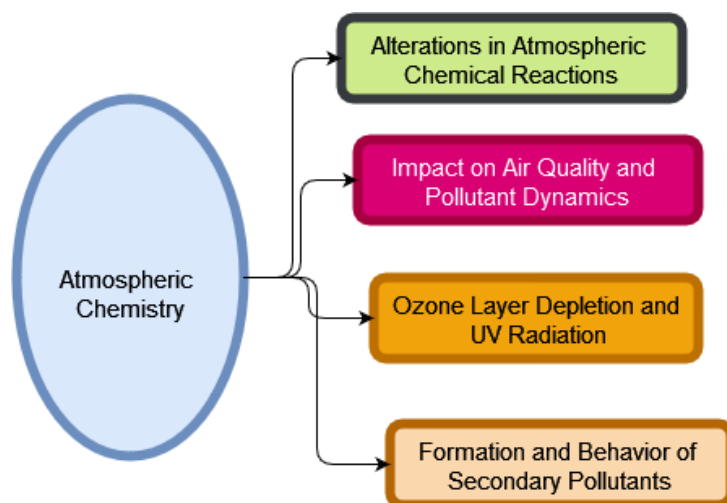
Atmospheric Chemistry

Alterations in Atmospheric Chemical Reactions

Impact on Air Quality and Pollutant Dynamics

Ozone Layer Depletion and UV Radiation

Formation and Behavior of Secondary Pollutants